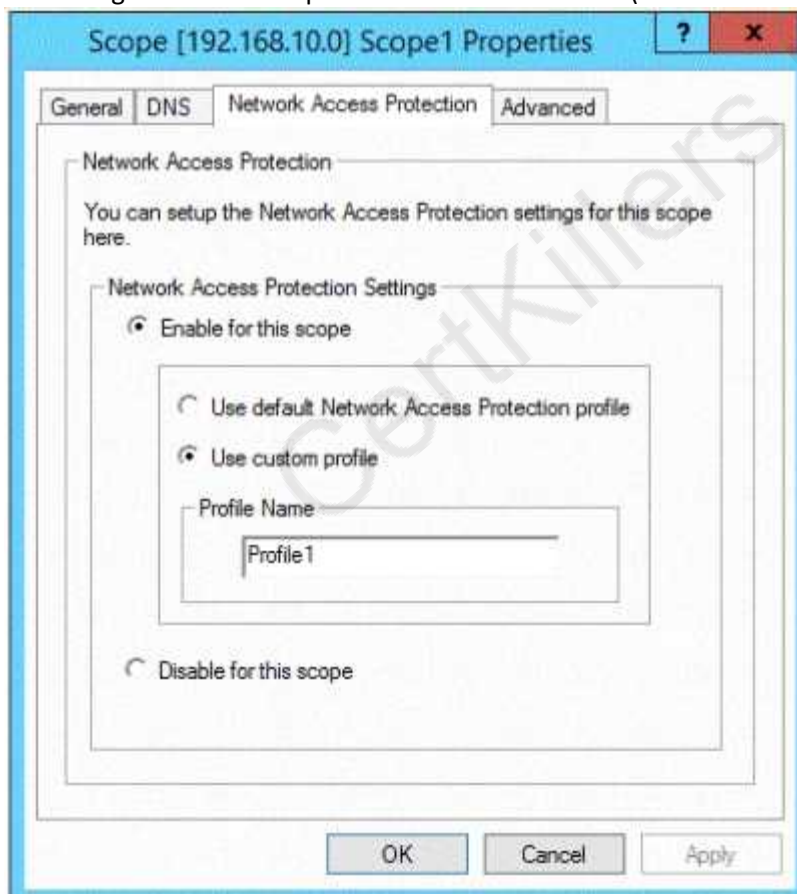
Scope [192.168.10.0] Scope1 Properties

?

x

General | DNS | Network Access Protection | Advanced

Network Access Protection

You can setup the Network Access Protection settings for this scope here.

Network Access Protection Settings

Enable for this scope

Use default Network Access Protection profile

Use custom profile

Profile Name

Profile1

Disable for this scope

CertKillers

OK | Cancel | Apply